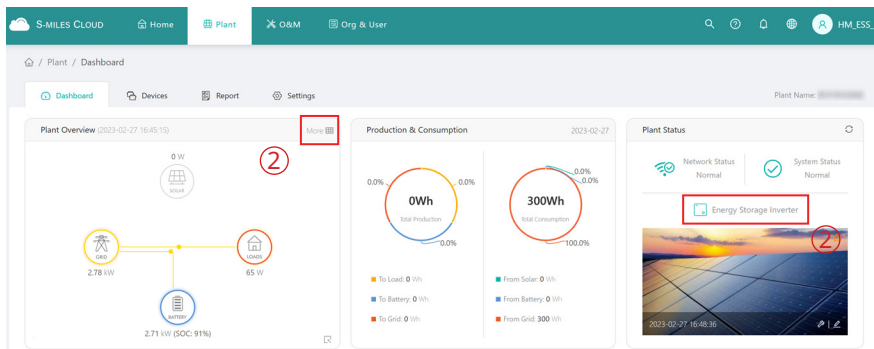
S-MILES CLOUD Home Plant O&M Org & User HM_ESS_

Plant / Dashboard

Dashboard Devices Report Settings

Plant Name: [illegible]

Plant Overview (2023-02-27 16:45:15) More

②

0 W
SOLAR

GRID
2.78 kW

LOADS
65 W

BATTERY
2.71 kW (SOC: 91%)

Production & Consumption 2023-02-27

0.0% 0.0%
0Wh
Total Production
0.0%

0.0%
0.0%
300Wh
Total Consumption
100.0%

To Load: 0 Wh
To Battery: 0 Wh
To Grid: 0 Wh

From Solar: 0 Wh
From Battery: 0 Wh
From Grid: 300 Wh

Plant Status

Network Status
Normal

System Status
Normal

Energy Storage Inverter

②

2023-02-27 16:48:36